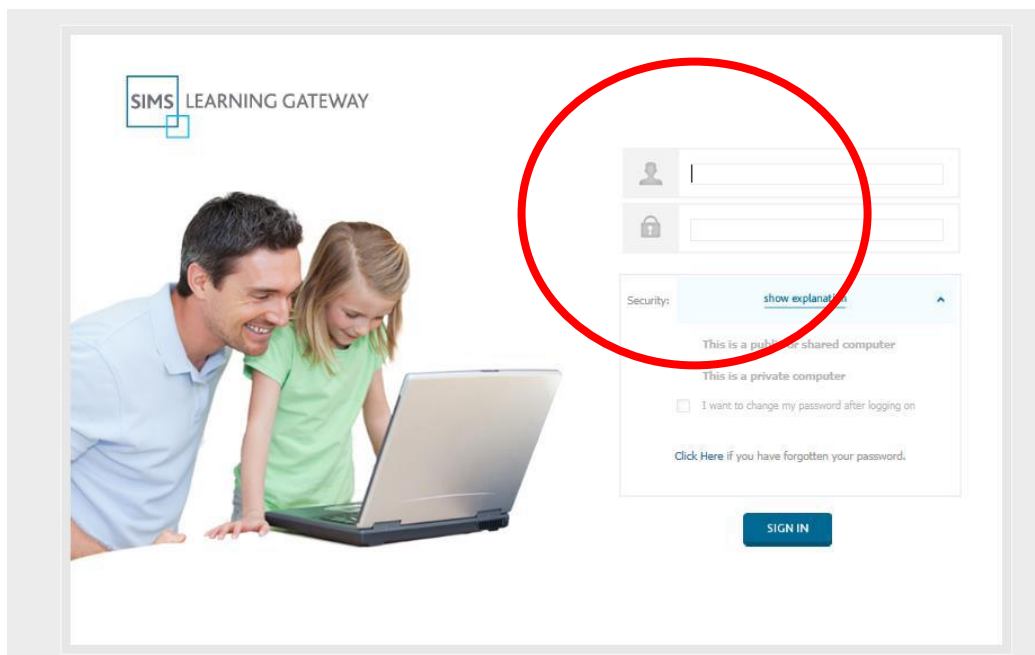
SIMS LEARNING GATEWAY

Security: show explanation

This is a public or shared computer

This is a private computer

I want to change my password after logging on

Click Here if you have forgotten your password.

SIGN IN